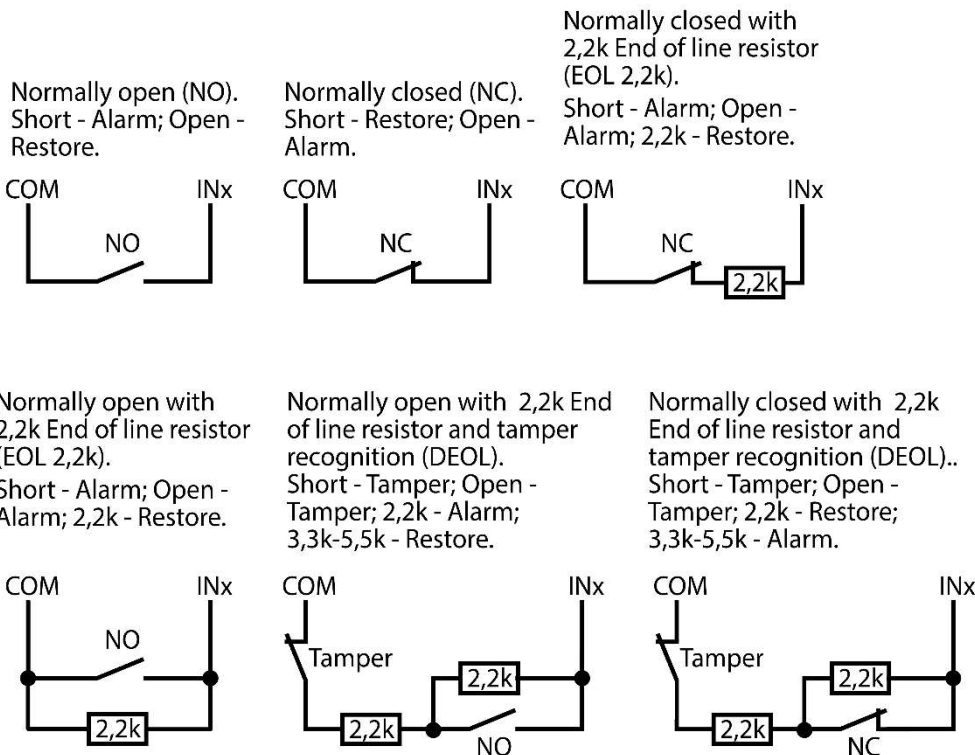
Normally open (NO). Short - Alarm; Open - Restore.

COM INx

NO

Normally closed (NC). Short - Restore; Open - Alarm.

COM INx

NC

Normally closed with 2,2k End of line resistor (EOL 2,2k).

Short - Alarm; Open - Alarm; 2,2k - Restore.

COM INx

NC

2,2k

Normally open with 2,2k End of line resistor (EOL 2,2k).

Short - Alarm; Open - Alarm; 2,2k - Restore.

COM INx

NO

2,2k

Normally open with 2,2k End of line resistor and tamper recognition (DEOL). Short - Tamper; Open - Tamper; 2,2k - Alarm; 3,3k-5,5k - Restore.

COM INx

Tamper

2,2k

2,2k

NO

Normally closed with 2,2k End of line resistor and tamper recognition (DEOL).. Short - Tamper; Open - Tamper; 2,2k - Restore; 3,3k-5,5k - Alarm.

COM INx

Tamper

2,2k

2,2k

NC